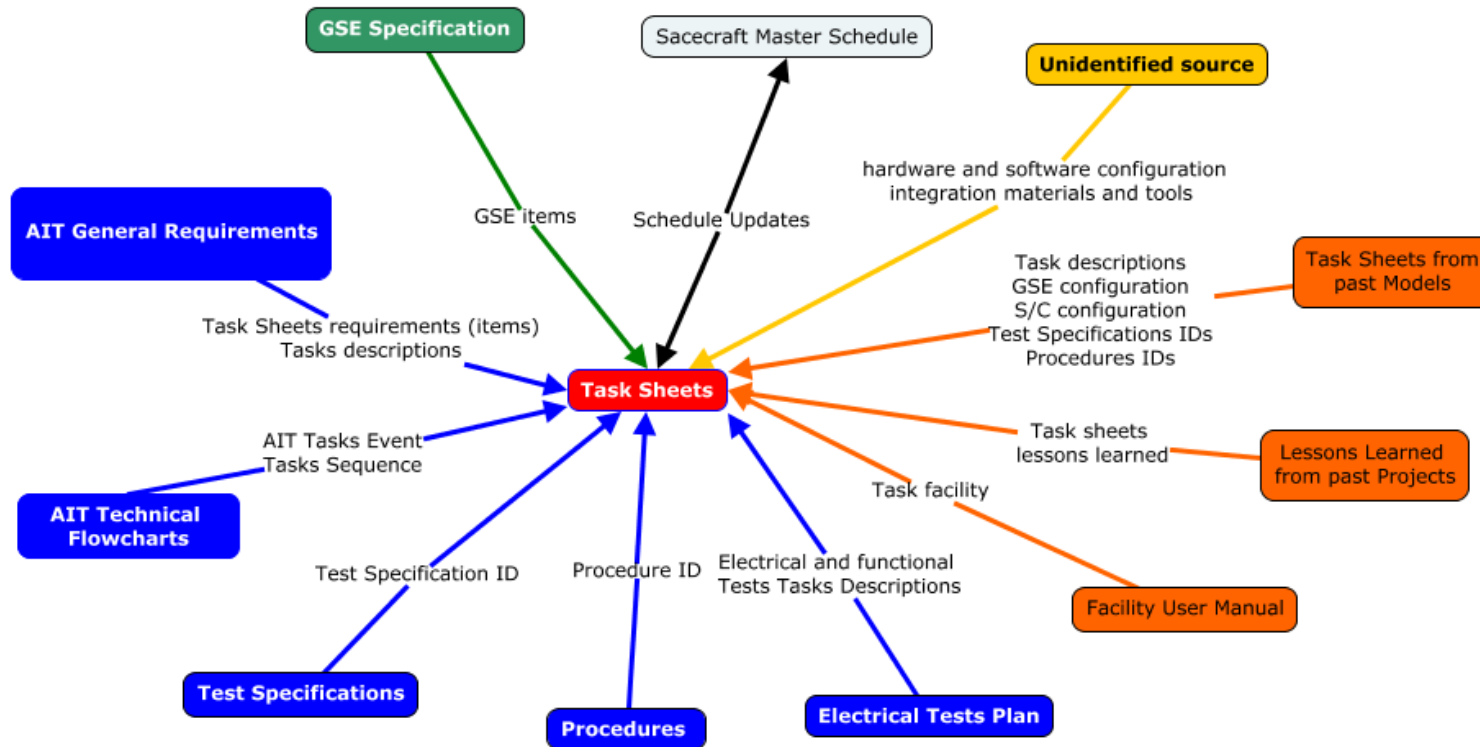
GSE Specification

Sacecraft Master Schedule

Unidentified source

hardware and software configuration
integration materials and tools

AIT General Requirements

GSE items

Schedule Updates

Task descriptions
GSE configuration
S/C configuration
Test Specifications IDs
Procedures IDs

Task Sheets from past Models

Task Sheets requirements (items)
Tasks descriptions

Task Sheets

AIT Tasks Event
Tasks Sequence

Task sheets
lessons learned

Lessons Learned from past Projects

Task facility

AIT Technical Flowcharts

Test Specification ID

Procedure ID

Electrical and functional
Tests Tasks Descriptions

Facility User Manual

Test Specifications

Procedures

Electrical Tests Plan